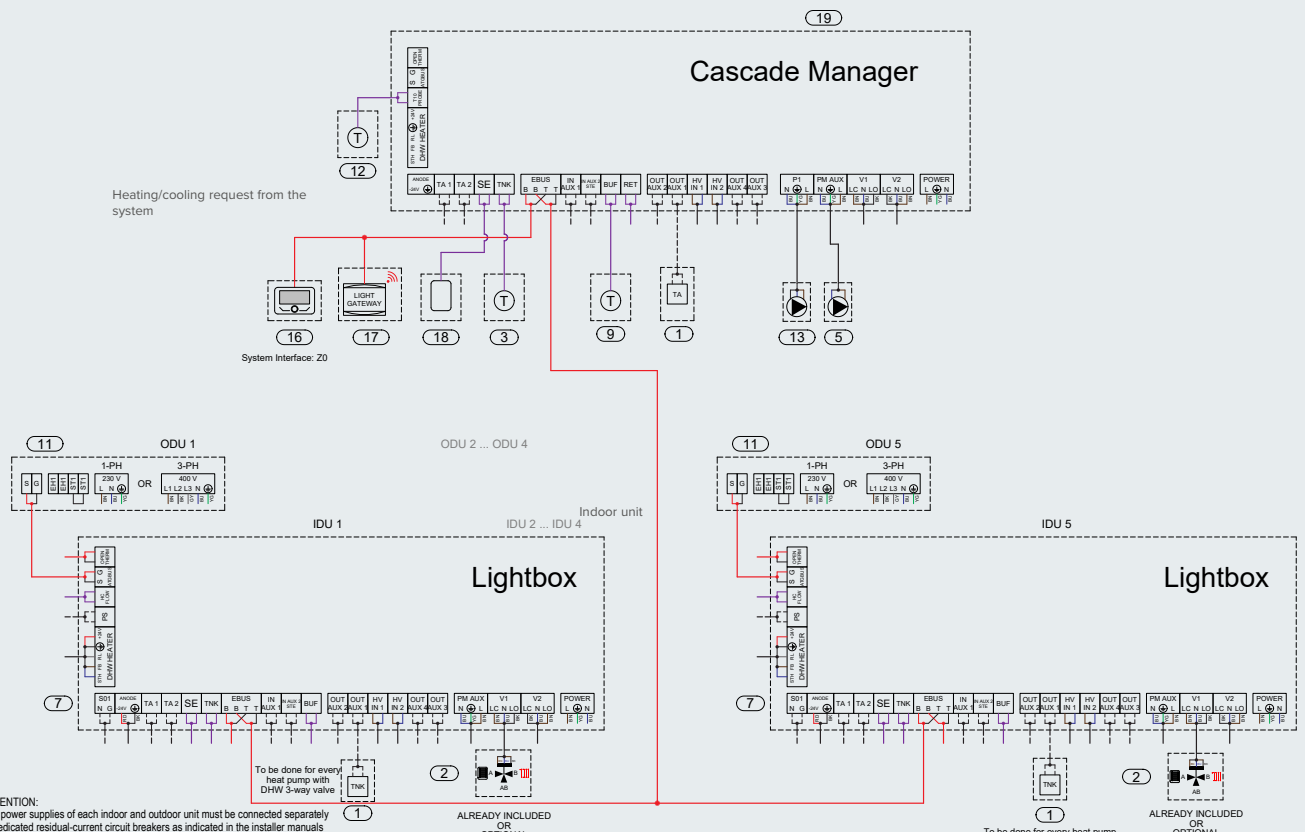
19

Cascade Manager

OPEN THERM
S G
MODBUS
T10 PT1000
+24V
DHW HEATER
STH FB EL

T

12

ANODE -24V
TA 1 TA 2 SE TNK
EBUS B B T T
IN AUX 1
IN AUX 2 STE
BUF RET
OUT AUX 2
OUT AUX 1
HV IN 1
HV IN 2
OUT AUX 4
OUT AUX 3
P1 N L
PM AUX N L
V1 LC N LO
V2 LC N LO
POWER L N

Heating/cooling request from the system

LIGHT GATEWAY

T

T

TA

16 17 18 3 9 1 13 5

System Interface: Z0

11 ODU 1
S G EH1 EH1 ST1 ST1
1-PH 230 V L N
OR
3-PH 400 V L1 L2 L3 N

ODU 2 ... ODU 4

Indoor unit

IDU 1 IDU 2 ... IDU 4

Lightbox

OPEN THERM
S G MODBUS
NC FLOW
PS
+24V
DHW HEATER
STH FB EL

7
S01 N G
ANODE -24V
TA 1 TA 2 SE TNK
EBUS B B T T
IN AUX 1
IN AUX 2 STE
BUF
OUT AUX 2
OUT AUX 1
HV IN 1
HV IN 2
OUT AUX 4
OUT AUX 3
PM AUX N L
V1 LC N LO
V2 LC N LO
POWER L N

To be done for every heat pump with DHW 3-way valve

TNK

1

2

A B AB

ALREADY INCLUDED OR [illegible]

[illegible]ENTION:
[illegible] power supplies of each indoor and outdoor unit must be connected separately
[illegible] dedicated residual-current circuit breakers as indicated in the installer manuals

11 ODU 5
S G EH1 EH1 ST1 ST1
1-PH 230 V L N
OR
3-PH 400 V L1 L2 L3 N

IDU 5

Lightbox

7
S01 N G
ANODE -24V
TA 1 TA 2 SE TNK
EBUS B B T T
IN AUX 1
IN AUX 2 STE
BUF
OUT AUX 2
OUT AUX 1
HV IN 1
HV IN 2
OUT AUX 4
OUT AUX 3
PM AUX N L
V1 LC N LO
V2 LC N LO
POWER L N

TNK

1

2

A B AB

To be done for every heat pump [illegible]

ALREADY INCLUDED OR OPTIONAL